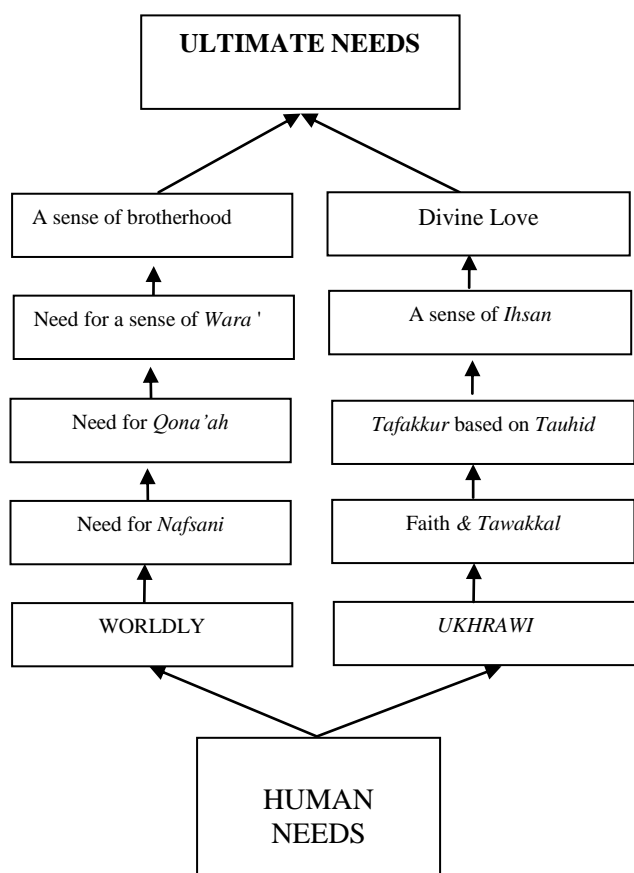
ULTIMATE NEEDS

A sense of brotherhood

Need for a sense of Wara '

Need for Qona'ah

Need for Nafsani

WORLDLY

Divine Love

A sense of Ihsan

Tafakkur based on Tauhid

Faith & Tawakkal

UKHRAWI

HUMAN NEEDS